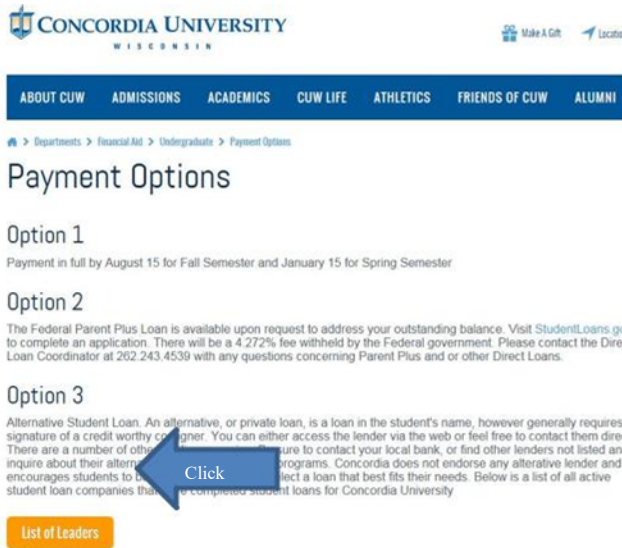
CONCORDIA UNIVERSITY
WISCONSIN

Make A Gift Locati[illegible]

ABOUT CUW ADMISSIONS ACADEMICS CUW LIFE ATHLETICS FRIENDS OF CUW ALUMNI

> Departments > Financial Aid > Undergraduate > Payment Options

Payment Options

Option 1

Payment in full by August 15 for Fall Semester and January 15 for Spring Semester

Option 2

The Federal Parent Plus Loan is available upon request to address your outstanding balance. Visit StudentLoans.go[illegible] to complete an application. There will be a 4.272% fee withheld by the Federal government. Please contact the Dire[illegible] Loan Coordinator at 262.243.4539 with any questions concerning Parent Plus and or other Direct Loans.

Option 3

Alternative Student Loan. An alternative, or private loan, is a loan in the student's name, however generally requires signature of a credit worthy co-signer. You can either access the lender via the web or feel free to contact them dire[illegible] There are a number of othe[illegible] sure to contact your local bank, or find other lenders not listed an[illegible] inquire about their altern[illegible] programs. Concordia does not endorse any alterative lender and encourages students to b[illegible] lect a loan that best fits their needs. Below is a list of all active student loan companies tha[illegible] completed student loans for Concordia University

Click

List of Leaders